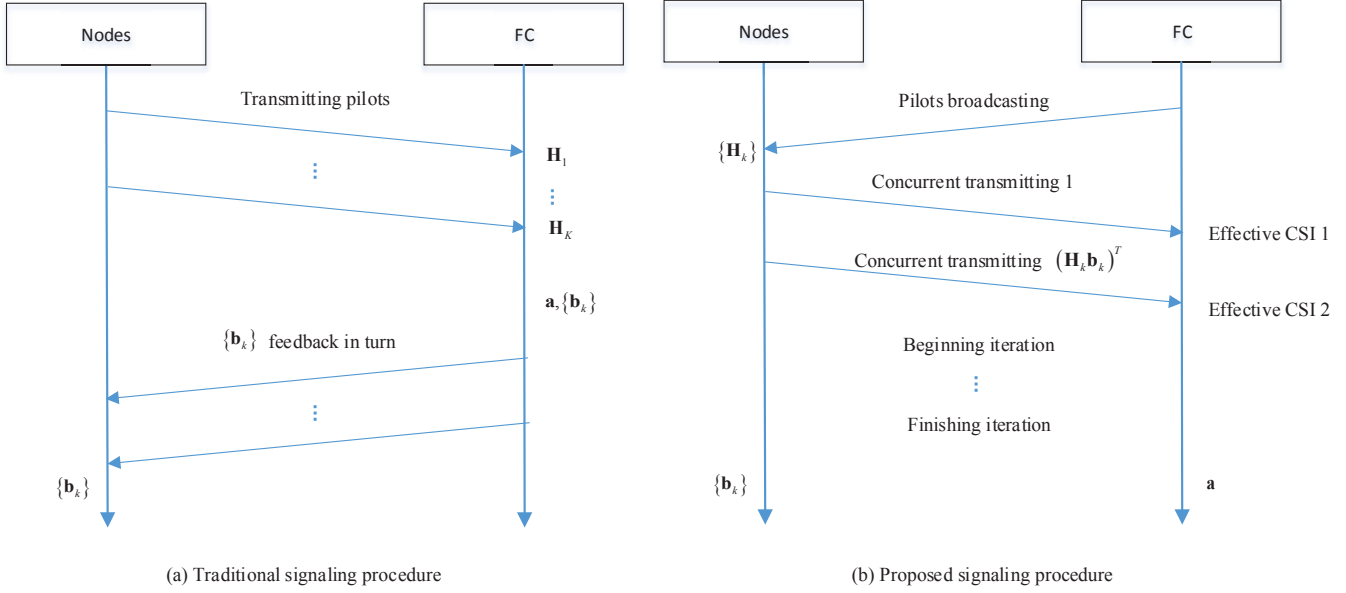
Nodes

FC

Transmitting pilots

$\mathbf{H}_1$

⋮

⋮

$\mathbf{H}_K$

$\mathbf{a}, \{\mathbf{b}_k\}$

$\{\mathbf{b}_k\}$ feedback in turn

⋮

$\{\mathbf{b}_k\}$

(a) Traditional signaling procedure

Nodes

FC

Pilots broadcasting

$\{\mathbf{H}_k\}$

Concurrent transmitting 1

Effective CSI 1

Concurrent transmitting $(\mathbf{H}_k\mathbf{b}_k)^T$

Effective CSI 2

Beginning iteration

⋮

Finishing iteration

$\{\mathbf{b}_k\}$

$\mathbf{a}$

(b) Proposed signaling procedure